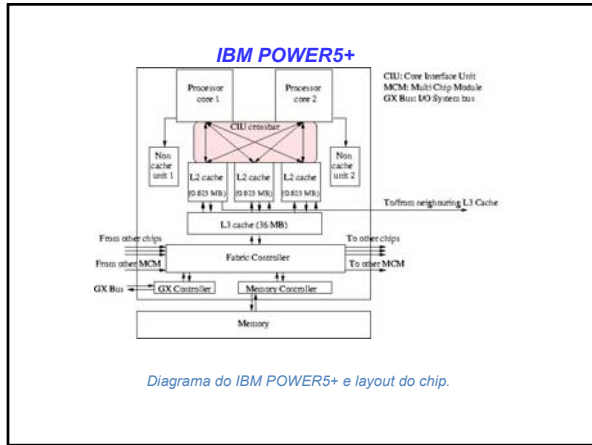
IBM POWER5+

CIU: Core Interface Unit
MCM: Multi Chip Module
GX Bus: I/O System bus

Processor core 1

Processor core 2

CIU crossbar

Non cache unit 1

Non cache unit 2

L2 cache (0.625 MB)

L2 cache (0.625 MB)

L2 cache (0.625 MB)

To/from neighbouring L3 Cache

L3 cache (36 MB)

From other chips

To other chips

From other MCM

Fabric Controller

To other MCM

GX Bus

GX Controller

Memory Controller

Memory

Diagrama do IBM POWER5+ e layout do chip.